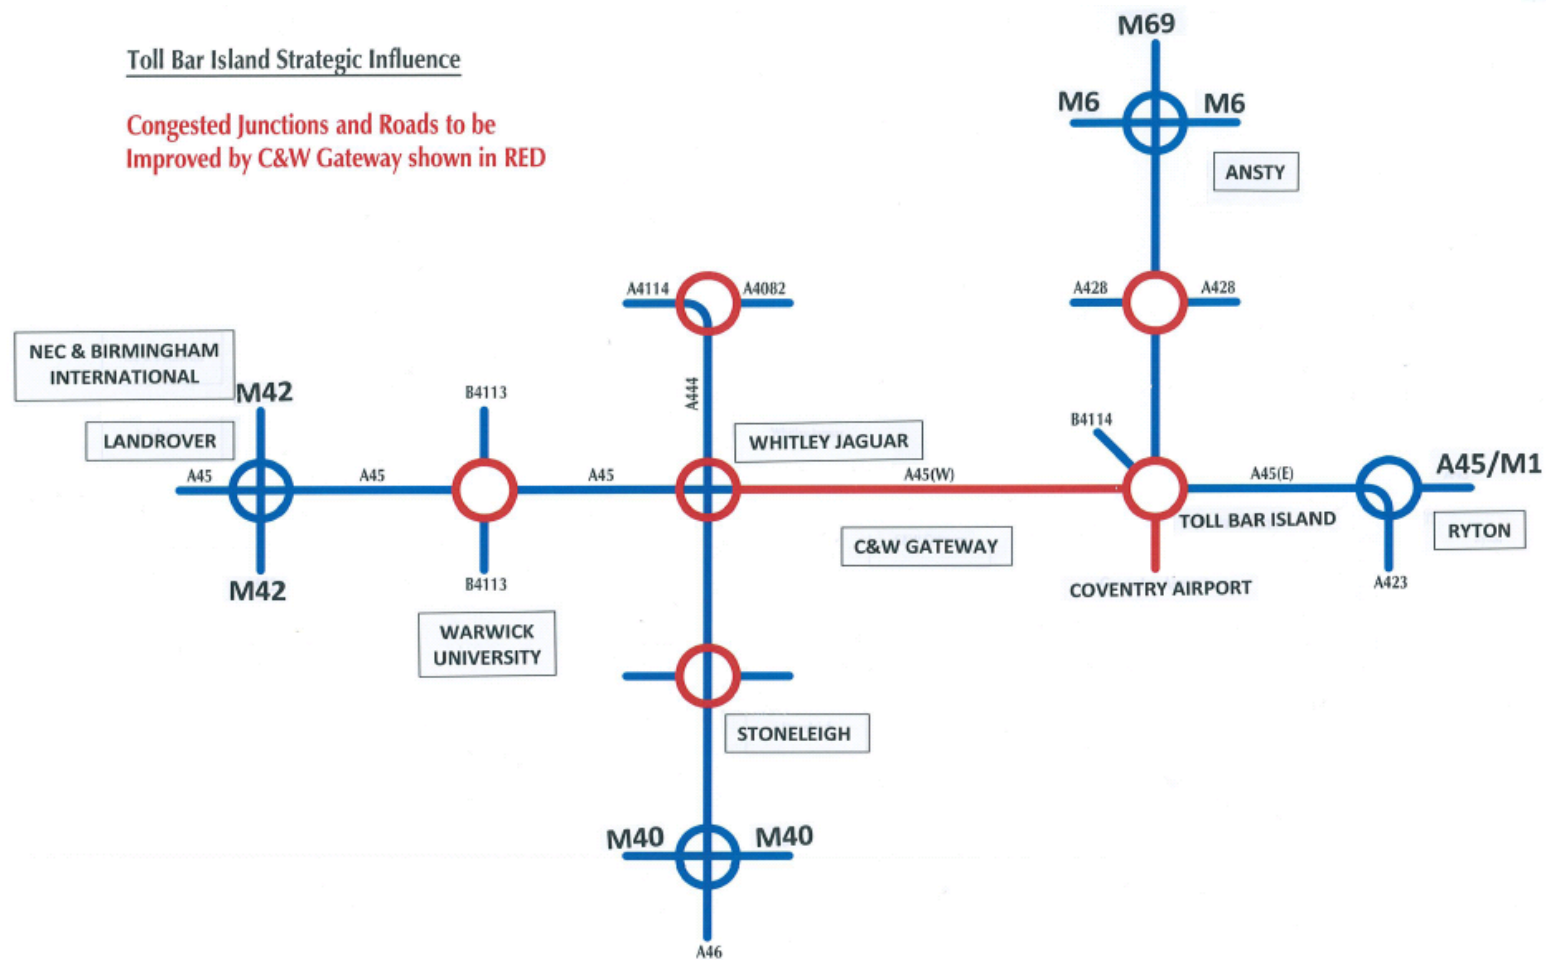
Toll Bar Island Strategic Influence

Congested Junctions and Roads to be Improved by C&W Gateway shown in RED

M69

M6

M6

ANSTY

A4114

A4082

A428

A428

NEC & BIRMINGHAM INTERNATIONAL

M42

B4113

A444

B4114

LANDROVER

WHITLEY JAGUAR

A45

A45

A45

A45(W)

A45(E)

A45/M1

TOLL BAR ISLAND

RYTON

C&W GATEWAY

M42

B4113

COVENTRY AIRPORT

A423

WARWICK UNIVERSITY

STONELEIGH

M40

M40

A46